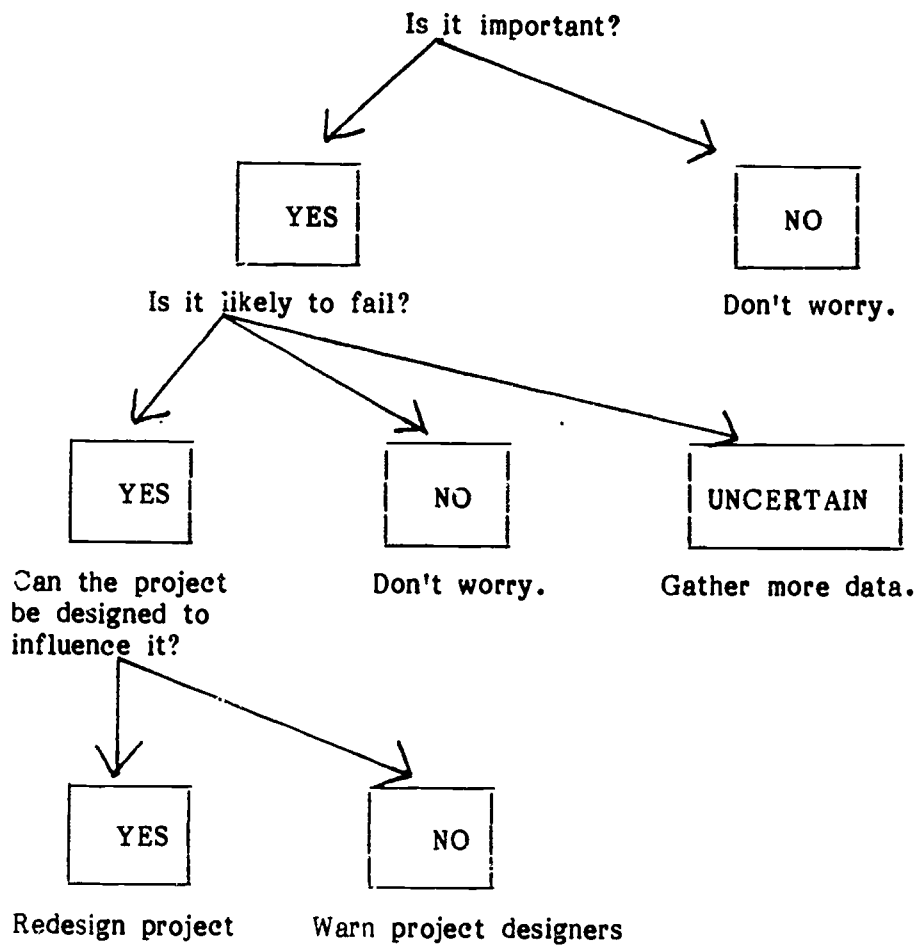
Is it important?

YES

NO

Is it likely to fail?

Don't worry.

YES

NO

UNCERTAIN

Can the project be designed to influence it?

Don't worry.

Gather more data.

YES

NO

Redesign project

Warn project designers